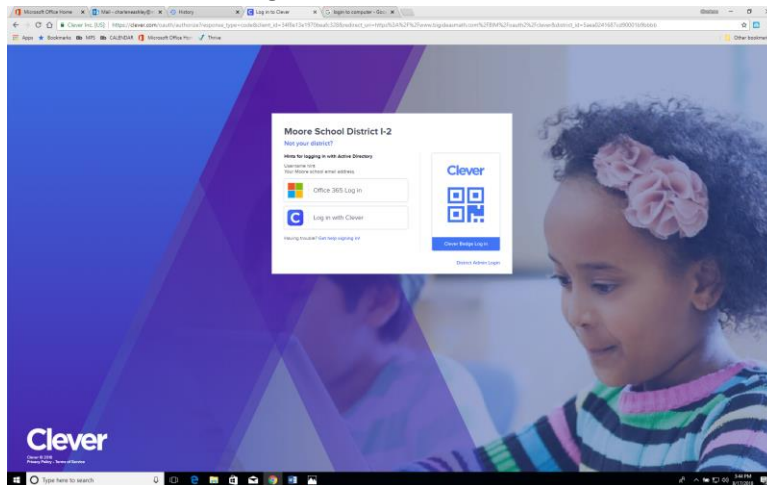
Microsoft Office Home | Mail - charlenewiley@ | History | Log in to Clever | login to computer - Goo

Clever Inc. [US] | https://clever.com/oauth/authorize?response_type=code&client_id=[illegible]

Apps | Bookmarks | MPS | CALENDAR | Microsoft Office Ho | Thrive | Other bookmarks

Moore School District I-2

Not your district?

Hints for logging in with Active Directory

Username hint
Your Moore school email address.

Office 365 Log in

Log in with Clever

Having trouble? Get help signing in

Clever

Clever Badge Log in

District Admin Login

Clever

Clever © 2018
Privacy Policy · Terms of Service

Type here to search